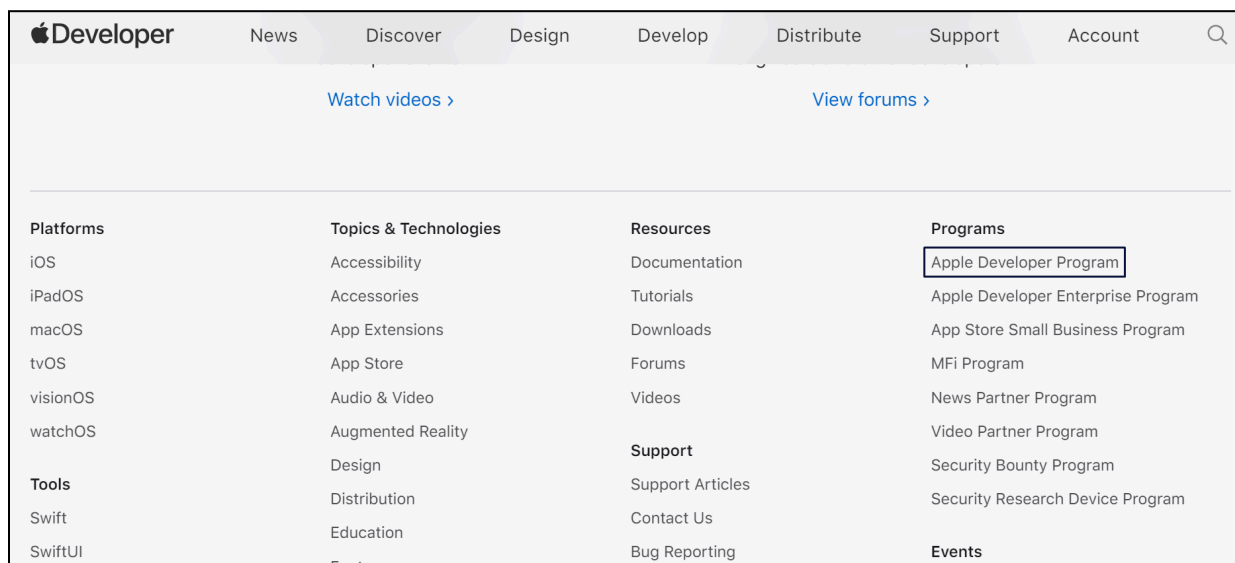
Developer News Discover Design Develop Distribute Support Account

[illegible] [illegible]

Watch videos › View forums ›

Platforms
iOS
iPadOS
macOS
tvOS
visionOS
watchOS

Tools
Swift
SwiftUI

Topics & Technologies
Accessibility
Accessories
App Extensions
App Store
Audio & Video
Augmented Reality
Design
Distribution
Education
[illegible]

Resources
Documentation
Tutorials
Downloads
Forums
Videos

Support
Support Articles
Contact Us
Bug Reporting

Programs
Apple Developer Program
Apple Developer Enterprise Program
App Store Small Business Program
MFi Program
News Partner Program
Video Partner Program
Security Bounty Program
Security Research Device Program

Events